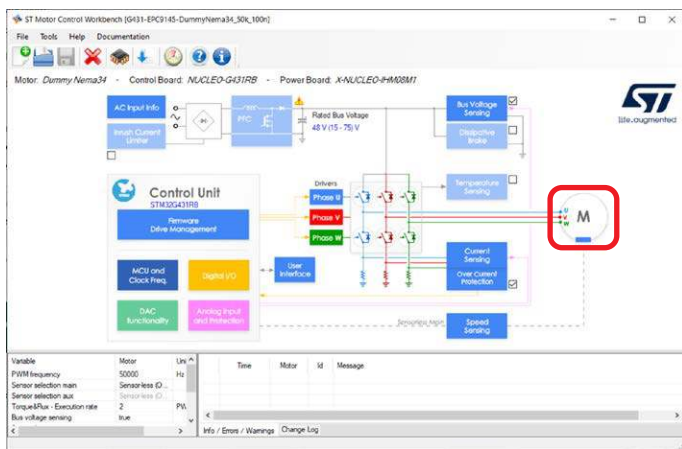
ST Motor Control Workbench [G431-EPC9145-DummyNema34_50k_100n]

File Tools Help Documentation

Motor: Dummy Nema34 - Control Board: NUCLEO-G431RB - Power Board: X-NUCLEO-IHM08M1

AC Input Info

Inrush Current Limiter

PFC

Rated Bus Voltage
48 V (15 - 75) V

Bus Voltage Sensing

Dissipative brake

life.augmented

Control Unit
STM32G431RB

Firmware Drive Management

Drivers

Phase U

Phase V

Phase W

Temperature Sensing

M

U V W

MCU and Clock Freq.

Digital I/O

User Interface

Current Sensing

Over Current Protection

DAC functionality

Analog Input and Protection

Sensorless topic

Speed Sensing

| Variable | Motor | Uni |
|---|---|---|
| PWM frequency | 50000 | Hz |
| Sensor selection main | Sensorless (O... | |
| Sensor selection aux | Sensorless (O... | |
| Torque&Flux - Execution rate | 2 | PW |
| Bus voltage sensing | true | |

Time Motor Id Message

Info / Errors / Warnings Change Log